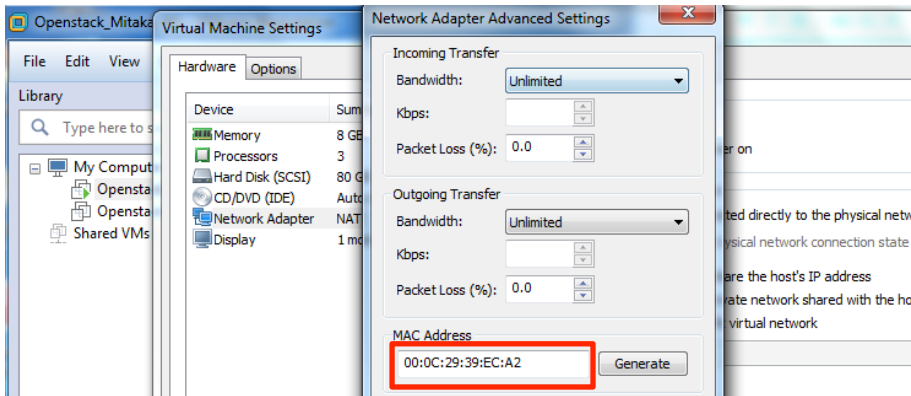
Openstack_Mitaka

File Edit View

Library

Type here to s

My Comput
Opensta
Opensta
Shared VMs

Virtual Machine Settings

Hardware | Options

| Device | Sum |
|---|---|
| Memory | 8 GB |
| Processors | 3 |
| Hard Disk (SCSI) | 80 G |
| CD/DVD (IDE) | Auto |
| Network Adapter | NAT |
| Display | 1 mo |

Network Adapter Advanced Settings

Incoming Transfer
Bandwidth: Unlimited
Kbps:
Packet Loss (%): 0.0

Outgoing Transfer
Bandwidth: Unlimited
Kbps:
Packet Loss (%): 0.0

MAC Address
00:0C:29:39:EC:A2 Generate

er on

ted directly to the physical netw
ysical network connection state
are the host's IP address
vate network shared with the ho
virtual network